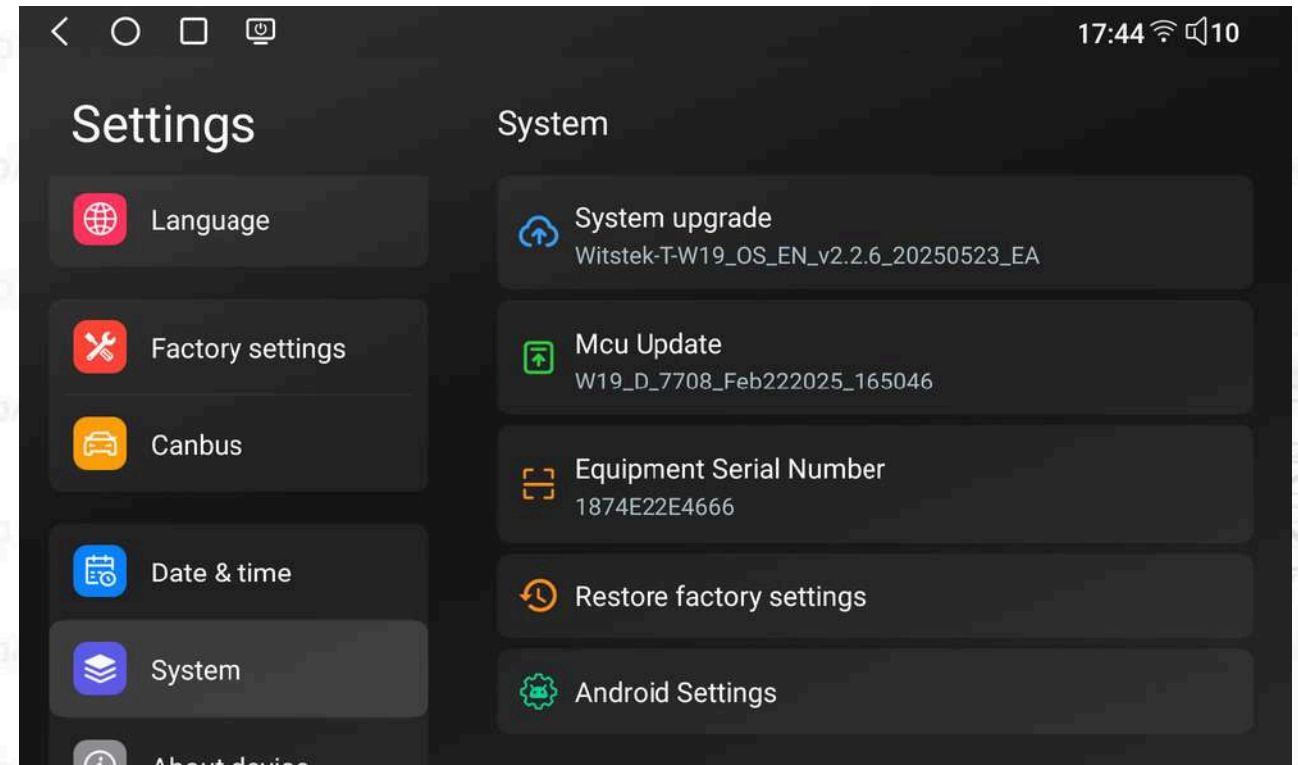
17:44 10

Settings

Language

Factory settings

Canbus

Date & time

System

About device

System

System upgrade
Witstek-T-W19_OS_EN_v2.2.6_20250523_EA

Mcu Update
W19_D_7708_Feb222025_165046

Equipment Serial Number
1874E22E4666

Restore factory settings

Android Settings